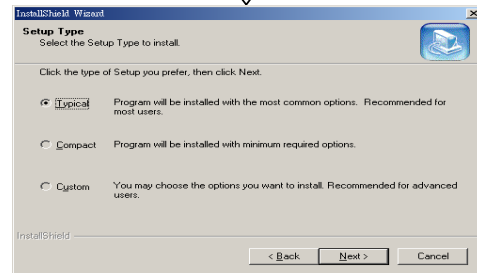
InstallShield Wizard

Setup Type
Select the Setup Type to install.

Click the type of Setup you prefer, then click Next.

Typical Program will be installed with the most common options. Recommended for most users.

Compact Program will be installed with minimum required options.

Custom You may choose the options you want to install. Recommended for advanced users.

InstallShield

< Back Next > Cancel